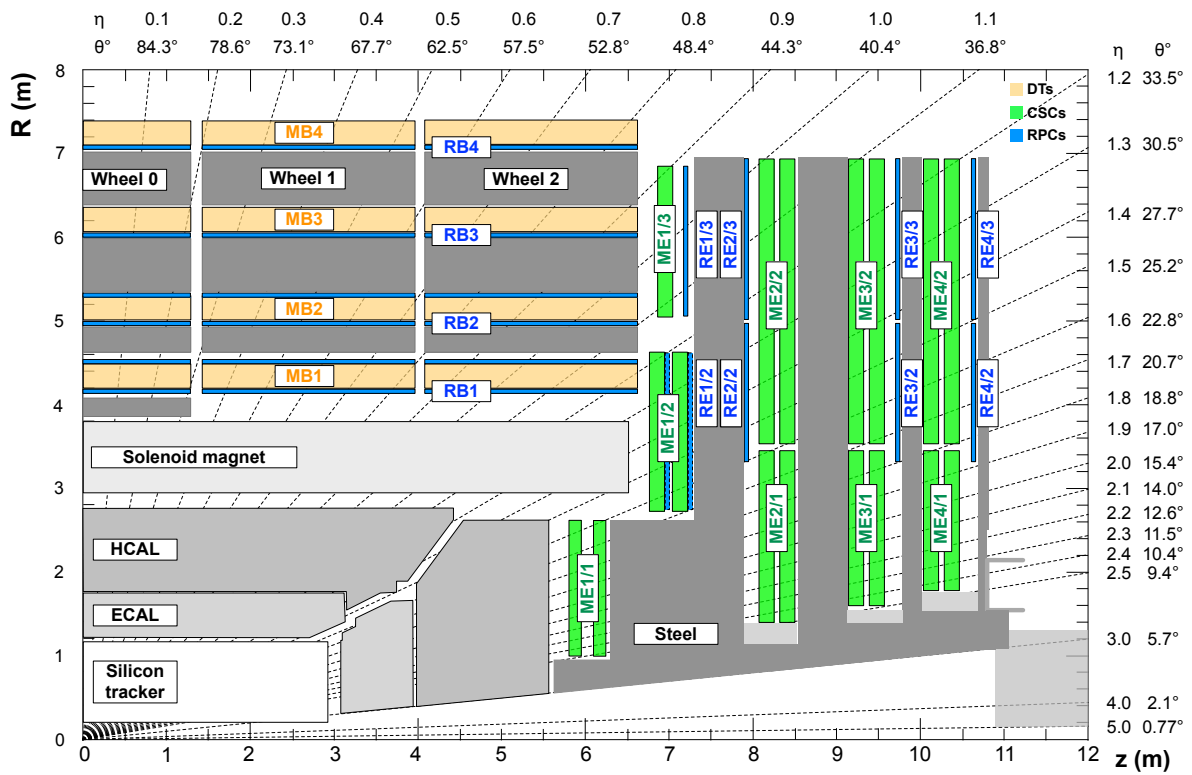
η 0.1 0.2 0.3 0.4 0.5 0.6 0.7 0.8 0.9 1.0 1.1
θ° 84.3° 78.6° 73.1° 67.7° 62.5° 57.5° 52.8° 48.4° 44.3° 40.4° 36.8°

η θ°
1.2 33.5°
1.3 30.5°
1.4 27.7°
1.5 25.2°
1.6 22.8°
1.7 20.7°
1.8 18.8°
1.9 17.0°
2.0 15.4°
2.1 14.0°
2.2 12.6°
2.3 11.5°
2.4 10.4°
2.5 9.4°
3.0 5.7°
4.0 2.1°
5.0 0.77°

DTs
CSCs
RPCs

R (m)
8 7 6 5 4 3 2 1 0

MB4
RB4
Wheel 0
Wheel 1
Wheel 2
MB3
RB3
MB2
RB2
MB1
RB1
ME1/3
RE1/3
RE2/3
ME2/2
ME3/2
RE3/3
ME4/2
RE4/3
ME1/2
RE1/2
RE2/2
RE3/2
RE4/2
Solenoid magnet
ME2/1
ME3/1
ME4/1
HCAL
ME1/1
ECAL
Steel
Silicon tracker

0 1 2 3 4 5 6 7 8 9 10 11 12
z (m)